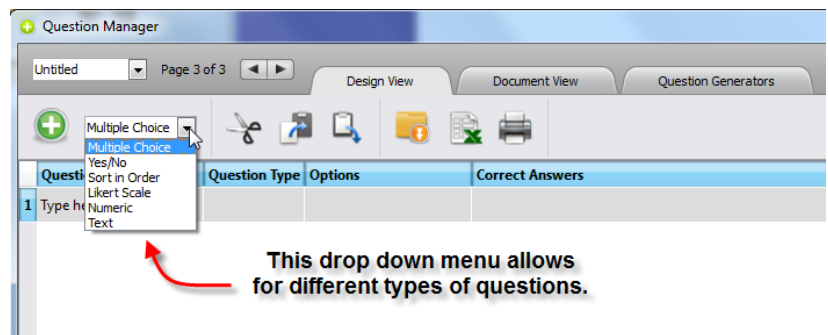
Question Manager

Untitled

Page 3 of 3

Design View

Document View

Question Generators

Multiple Choice

Multiple Choice
Yes/No
Sort in Order
Likert Scale
Numeric
Text

| Questi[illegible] | Question Type | Options | Correct Answers |
|---|---|---|---|
| 1 Type he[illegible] | | | |

This drop down menu allows for different types of questions.